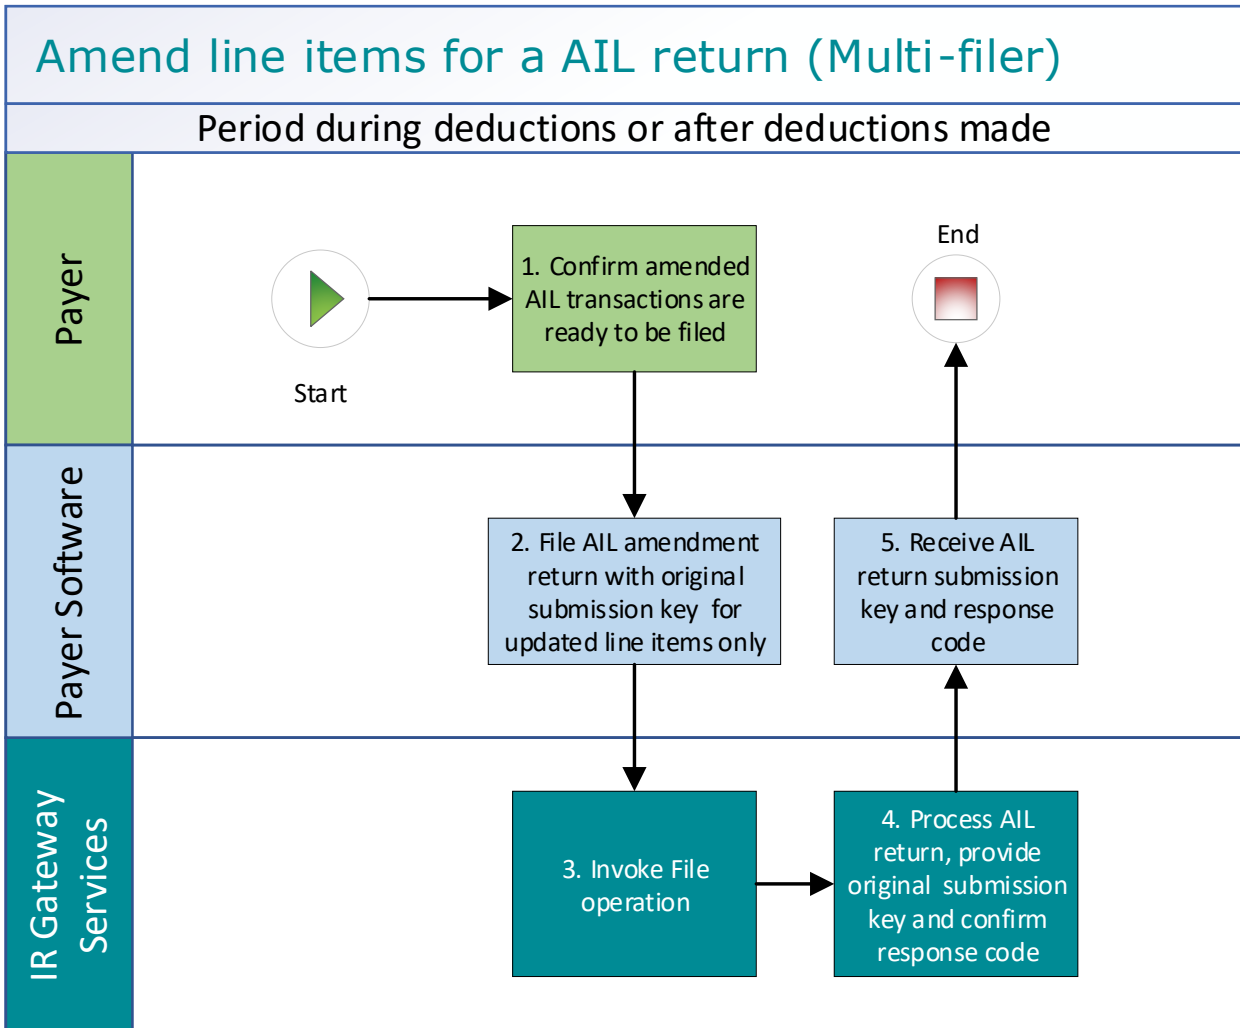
Amend line items for a AIL return (Multi-filer)

Period during deductions or after deductions made

Payer

Start

1. Confirm amended AIL transactions are ready to be filed

End

Payer Software

2. File AIL amendment return with original submission key for updated line items only

5. Receive AIL return submission key and response code

IR Gateway Services

3. Invoke File operation

4. Process AIL return, provide original submission key and confirm response code